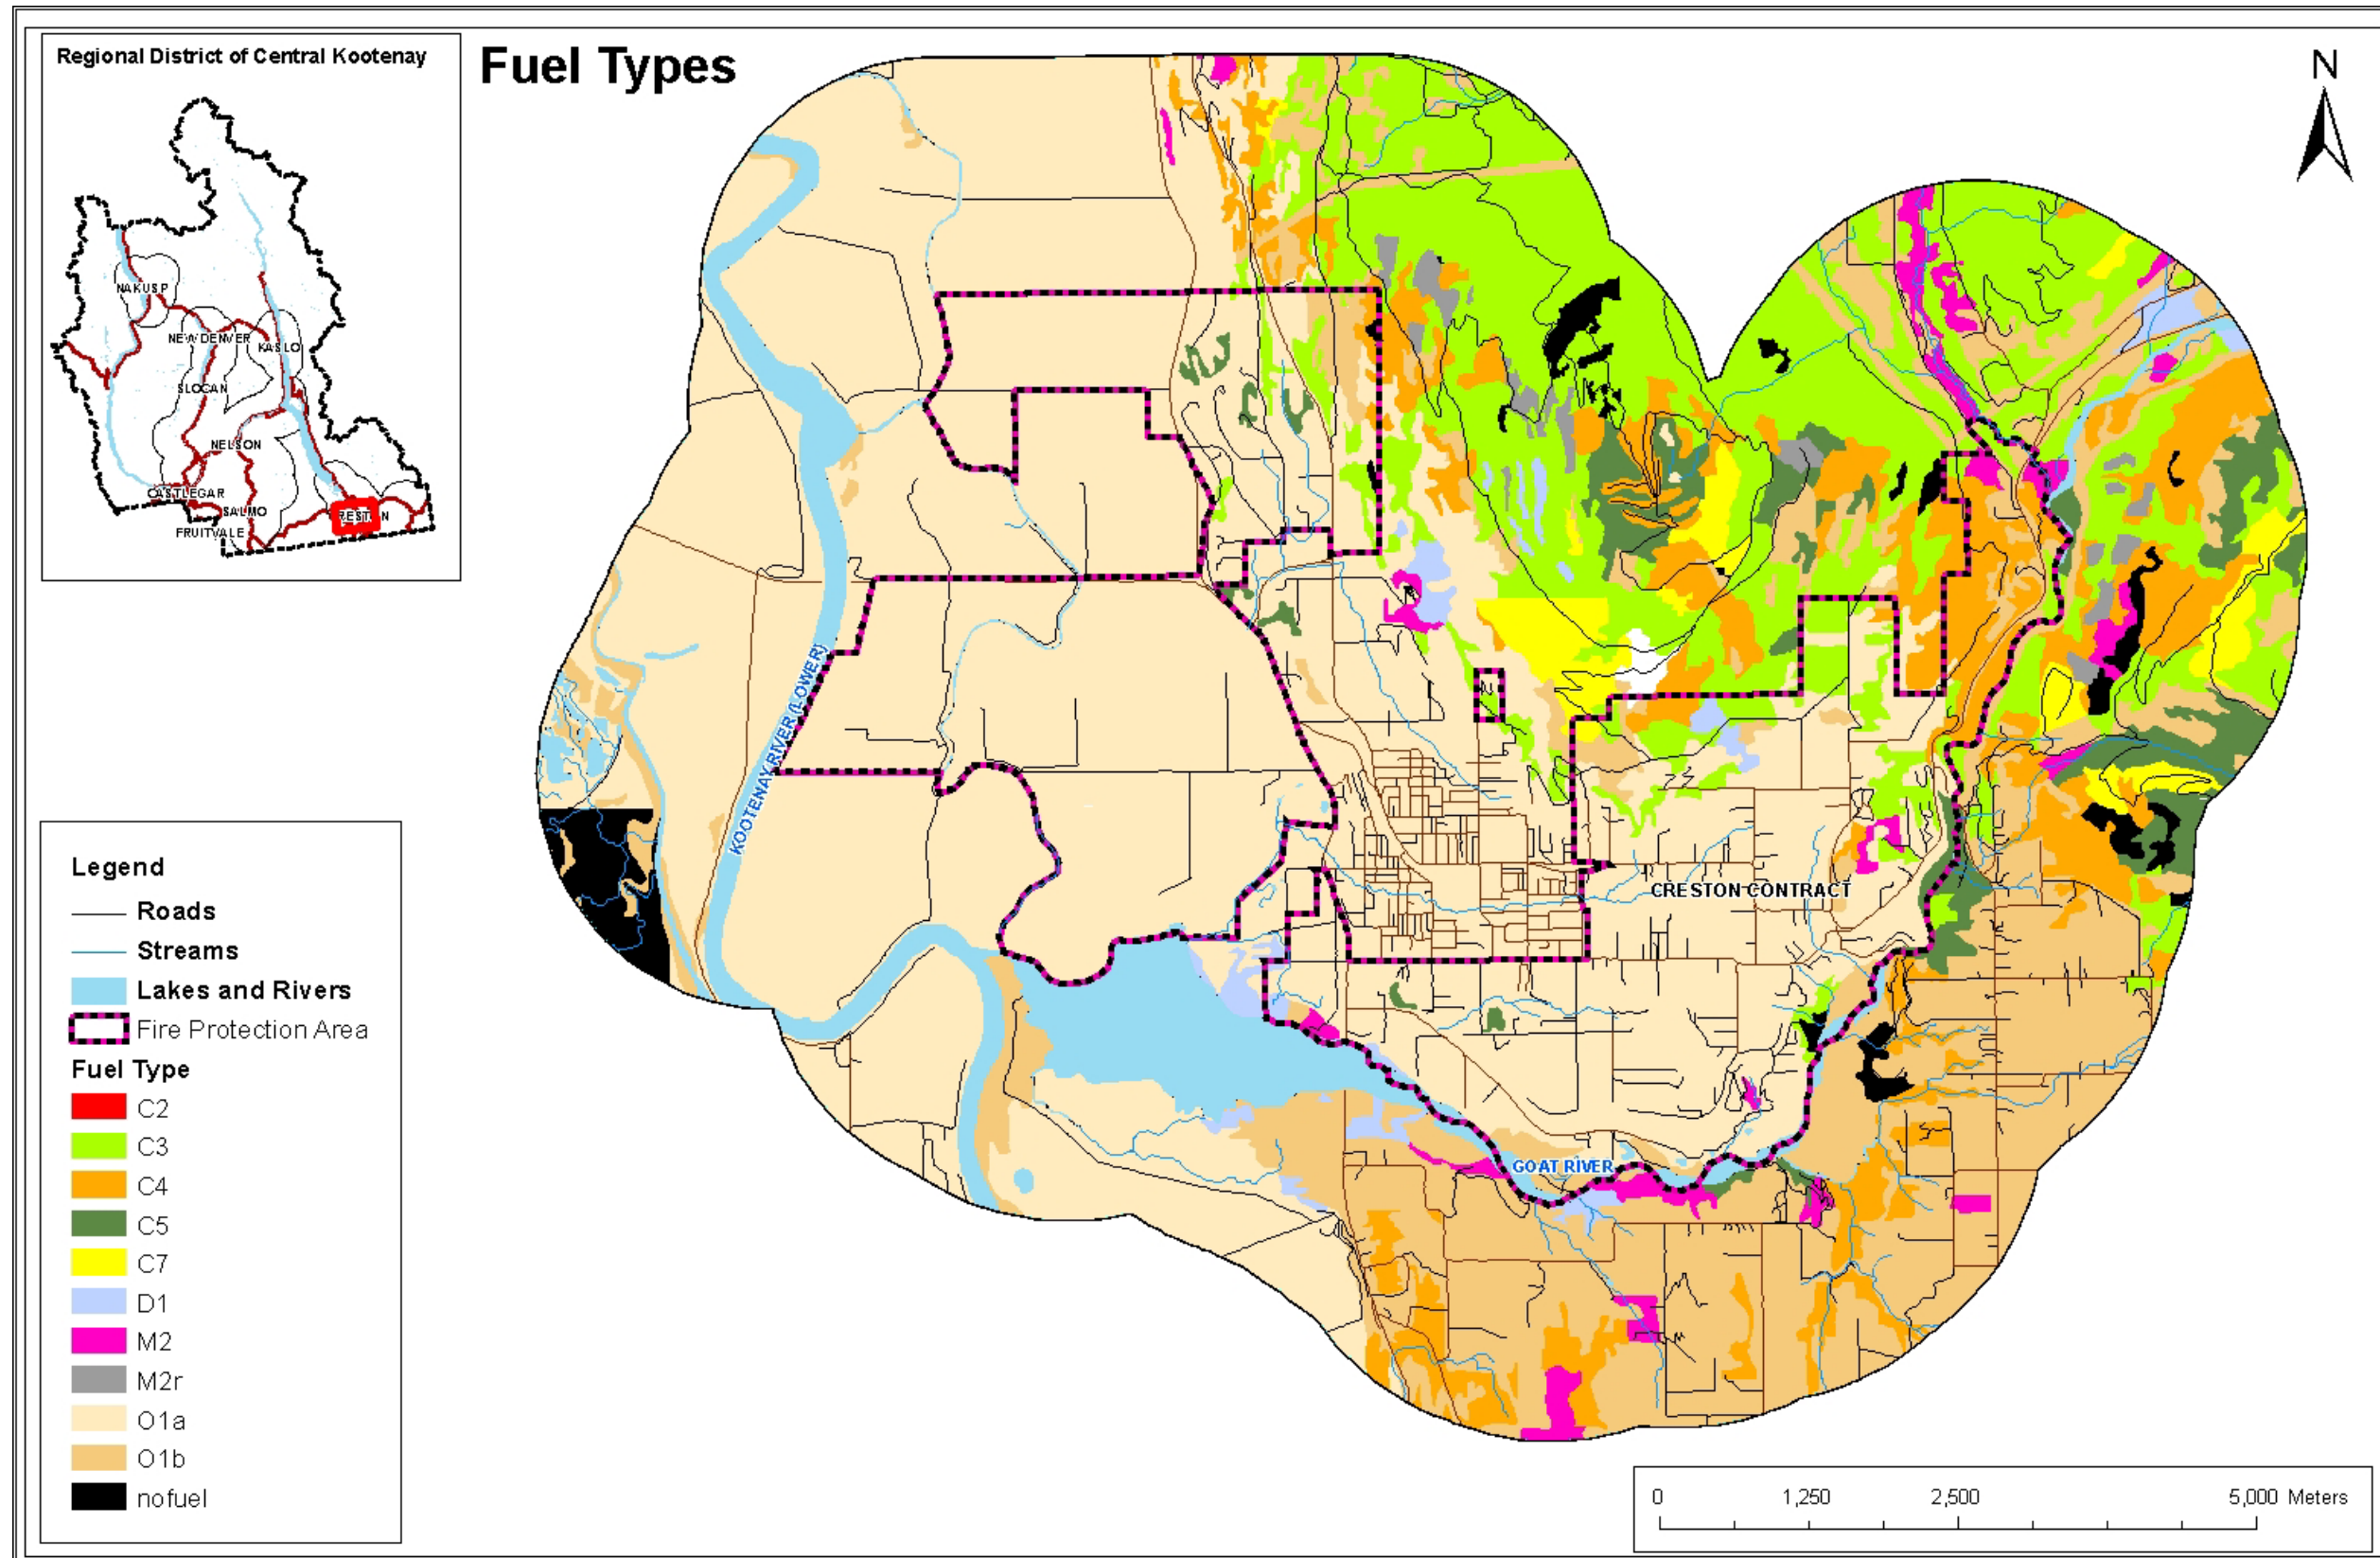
Regional District of Central Kootenay

NAKUSP
NEW DENVER
KASLO
SLOCAN
NELSON
CASTLEGAR
SALMO
FRUITVALE
REST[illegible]N

Fuel Types

N

KOOTENAY RIVER (LOWER)
CRESTON CONTRACT
GOAT RIVER

Legend
Roads
Streams
Lakes and Rivers
Fire Protection Area
Fuel Type
C2
C3
C4
C5
C7
D1
M2
M2r
O1a
O1b
nofuel

0 1,250 2,500 5,000 Meters